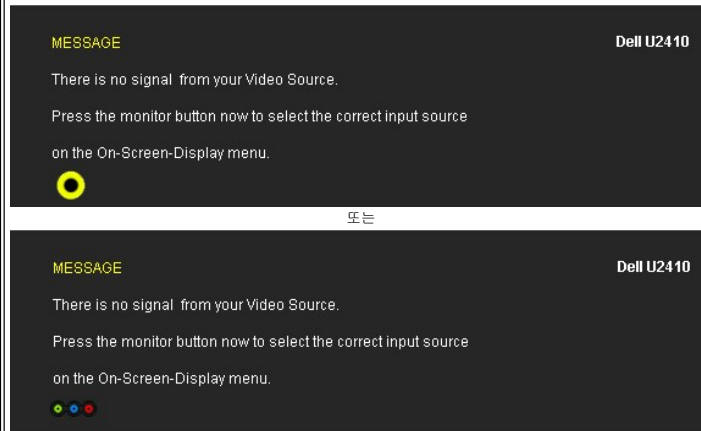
MESSAGE

Dell U2410

There is no signal from your Video Source.

Press the monitor button now to select the correct input source on the On-Screen-Display menu.

또는

MESSAGE

Dell U2410

There is no signal from your Video Source.

Press the monitor button now to select the correct input source on the On-Screen-Display menu.